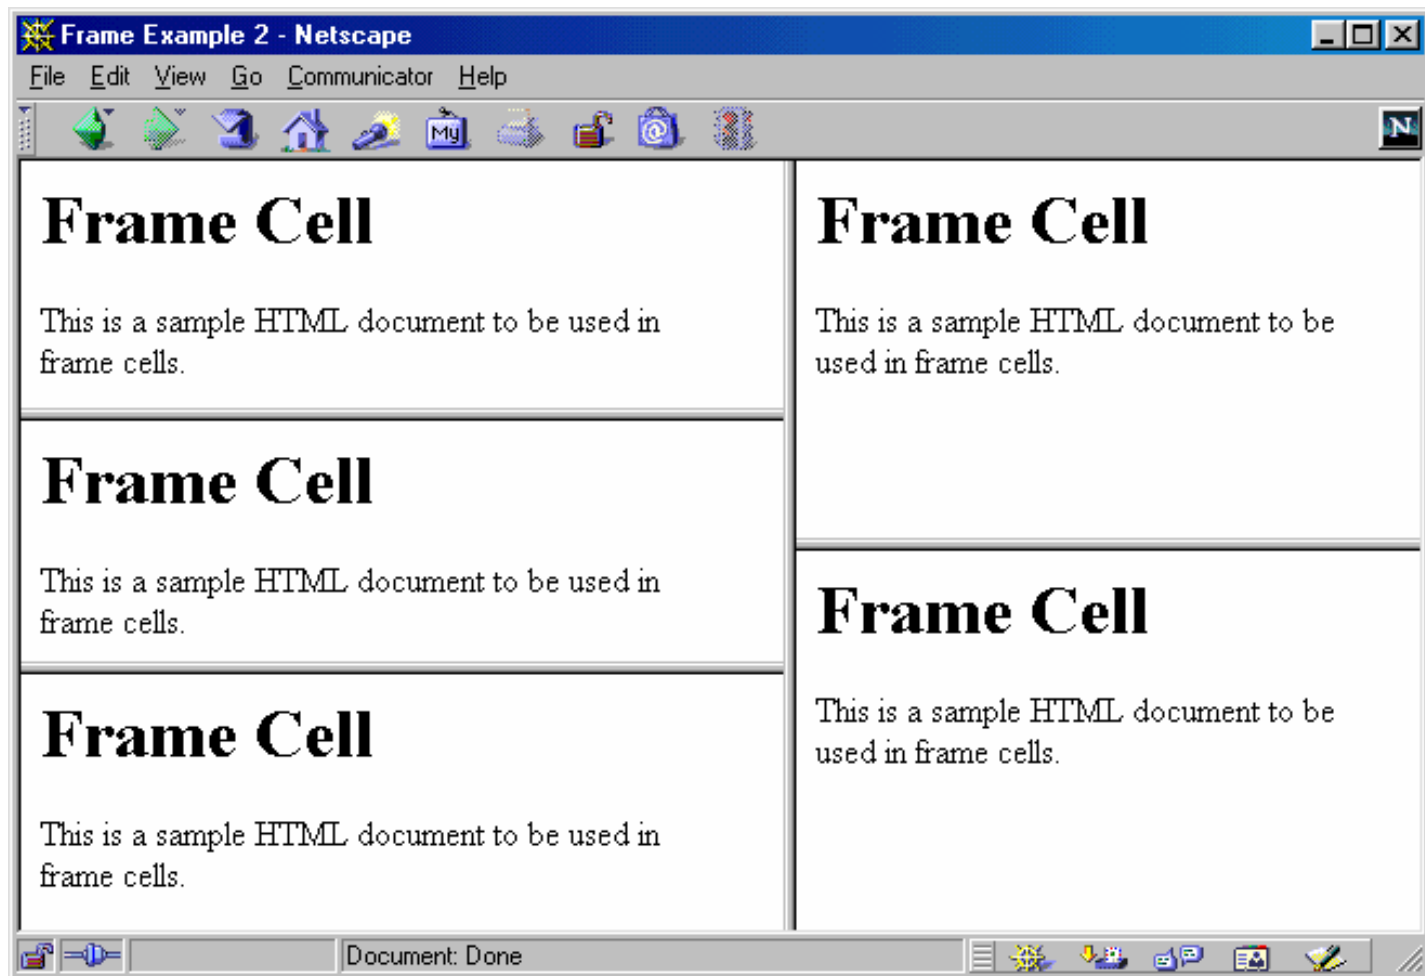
Frame Example 2 - Netscape

File Edit View Go Communicator Help

My

N

Frame Cell

This is a sample HTML document to be used in frame cells.

Frame Cell

This is a sample HTML document to be used in frame cells.

Frame Cell

This is a sample HTML document to be used in frame cells.

Frame Cell

This is a sample HTML document to be used in frame cells.

Frame Cell

This is a sample HTML document to be used in frame cells.

Document: Done